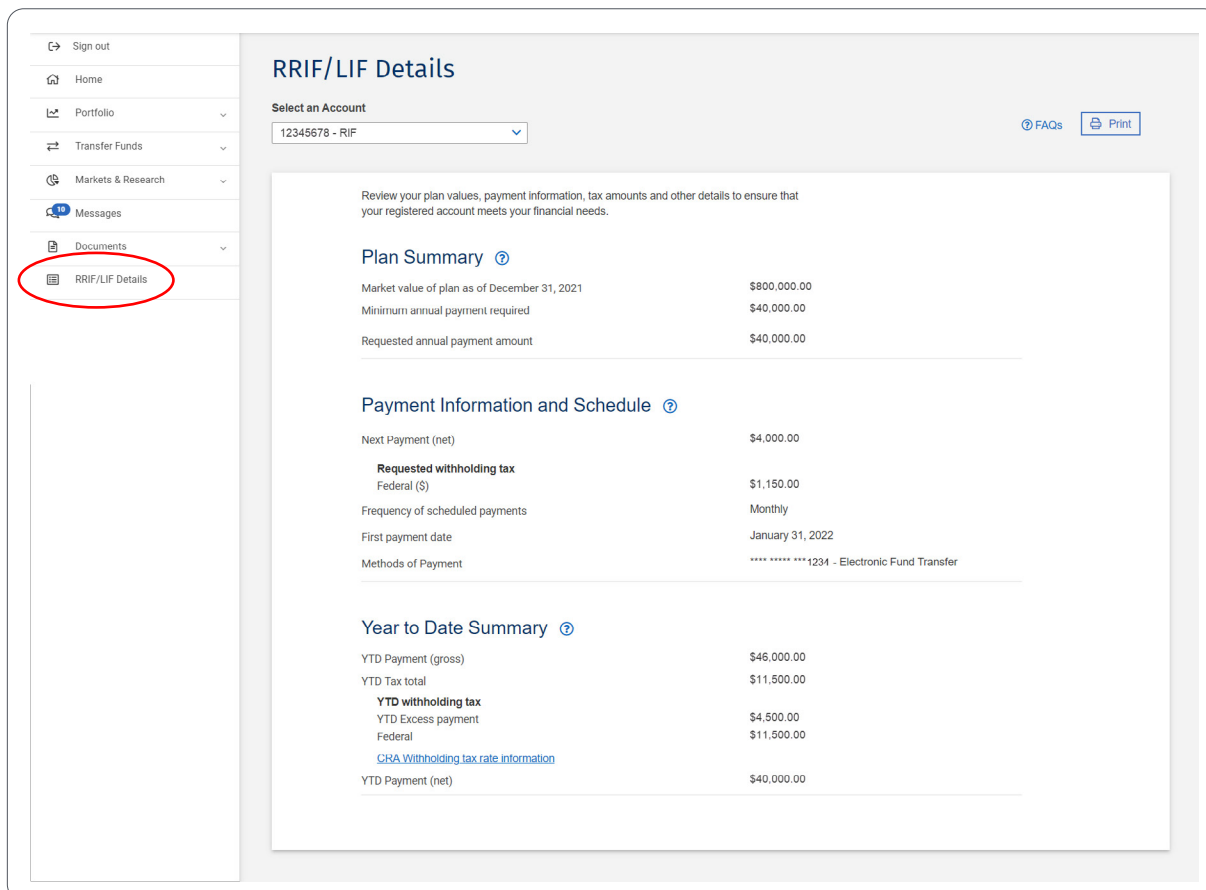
Sign out
Home
Portfolio
Transfer Funds
Markets & Research
10 Messages
Documents
RRIF/LIF Details

RRIF/LIF Details

Select an Account
12345678 - RIF

FAQs
Print

Review your plan values, payment information, tax amounts and other details to ensure that your registered account meets your financial needs.

Plan Summary

| | |
|---|---|
| Market value of plan as of December 31, 2021 | $800,000.00 |
| Minimum annual payment required | $40,000.00 |
| Requested annual payment amount | $40,000.00 |

Payment Information and Schedule

| | |
|---|---|
| Next Payment (net) | $4,000.00 |
| **Requested withholding tax** | |
| Federal ($) | $1,150.00 |
| Frequency of scheduled payments | Monthly |
| First payment date | January 31, 2022 |
| Methods of Payment | **** ***** ***1234 - Electronic Fund Transfer |

Year to Date Summary

| | |
|---|---|
| YTD Payment (gross) | $46,000.00 |
| YTD Tax total | $11,500.00 |
| **YTD withholding tax** | |
| YTD Excess payment | $4,500.00 |
| Federal | $11,500.00 |
| CRA Withholding tax rate information | |
| YTD Payment (net) | $40,000.00 |